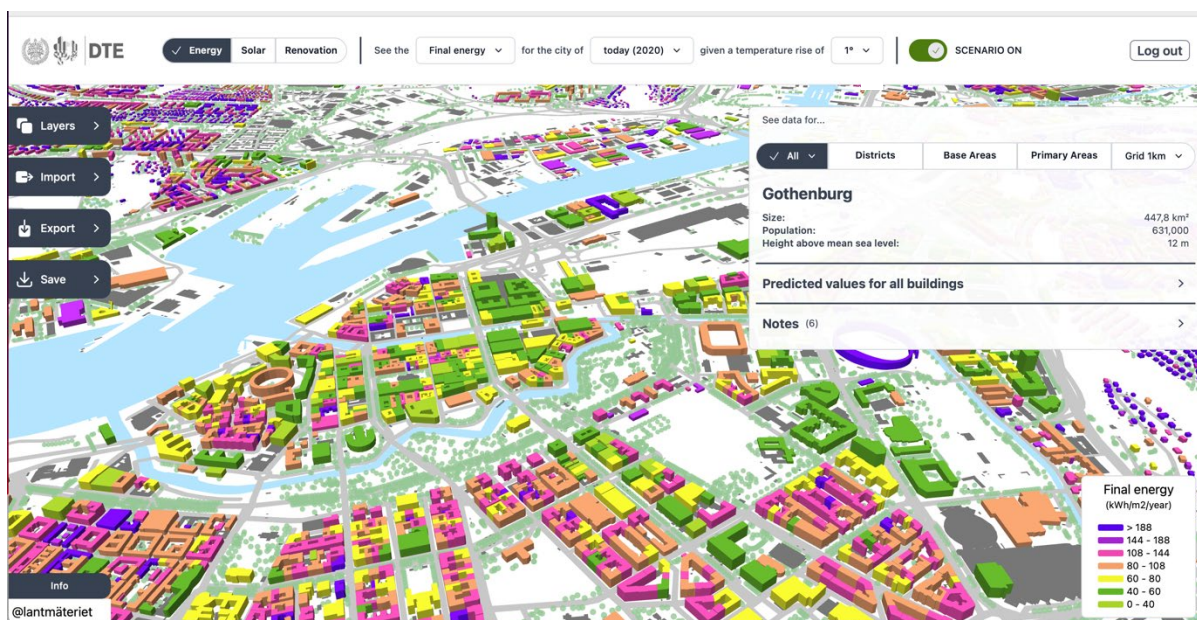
DTE

Energy Solar Renovation

See the Final energy for the city of today (2020) given a temperature rise of 1° SCENARIO ON

Log out

Layers

Import

Export

Save

See data for...

All Districts Base Areas Primary Areas Grid 1km

Gothenburg

Size: 447,8 km²
Population: 631,000
Height above mean sea level: 12 m

Predicted values for all buildings

Notes (6)

Final energy
(kWh/m2/year)

> 188
144 - 188
108 - 144
80 - 108
60 - 80
40 - 60
0 - 40

Info

@lantmäteriet